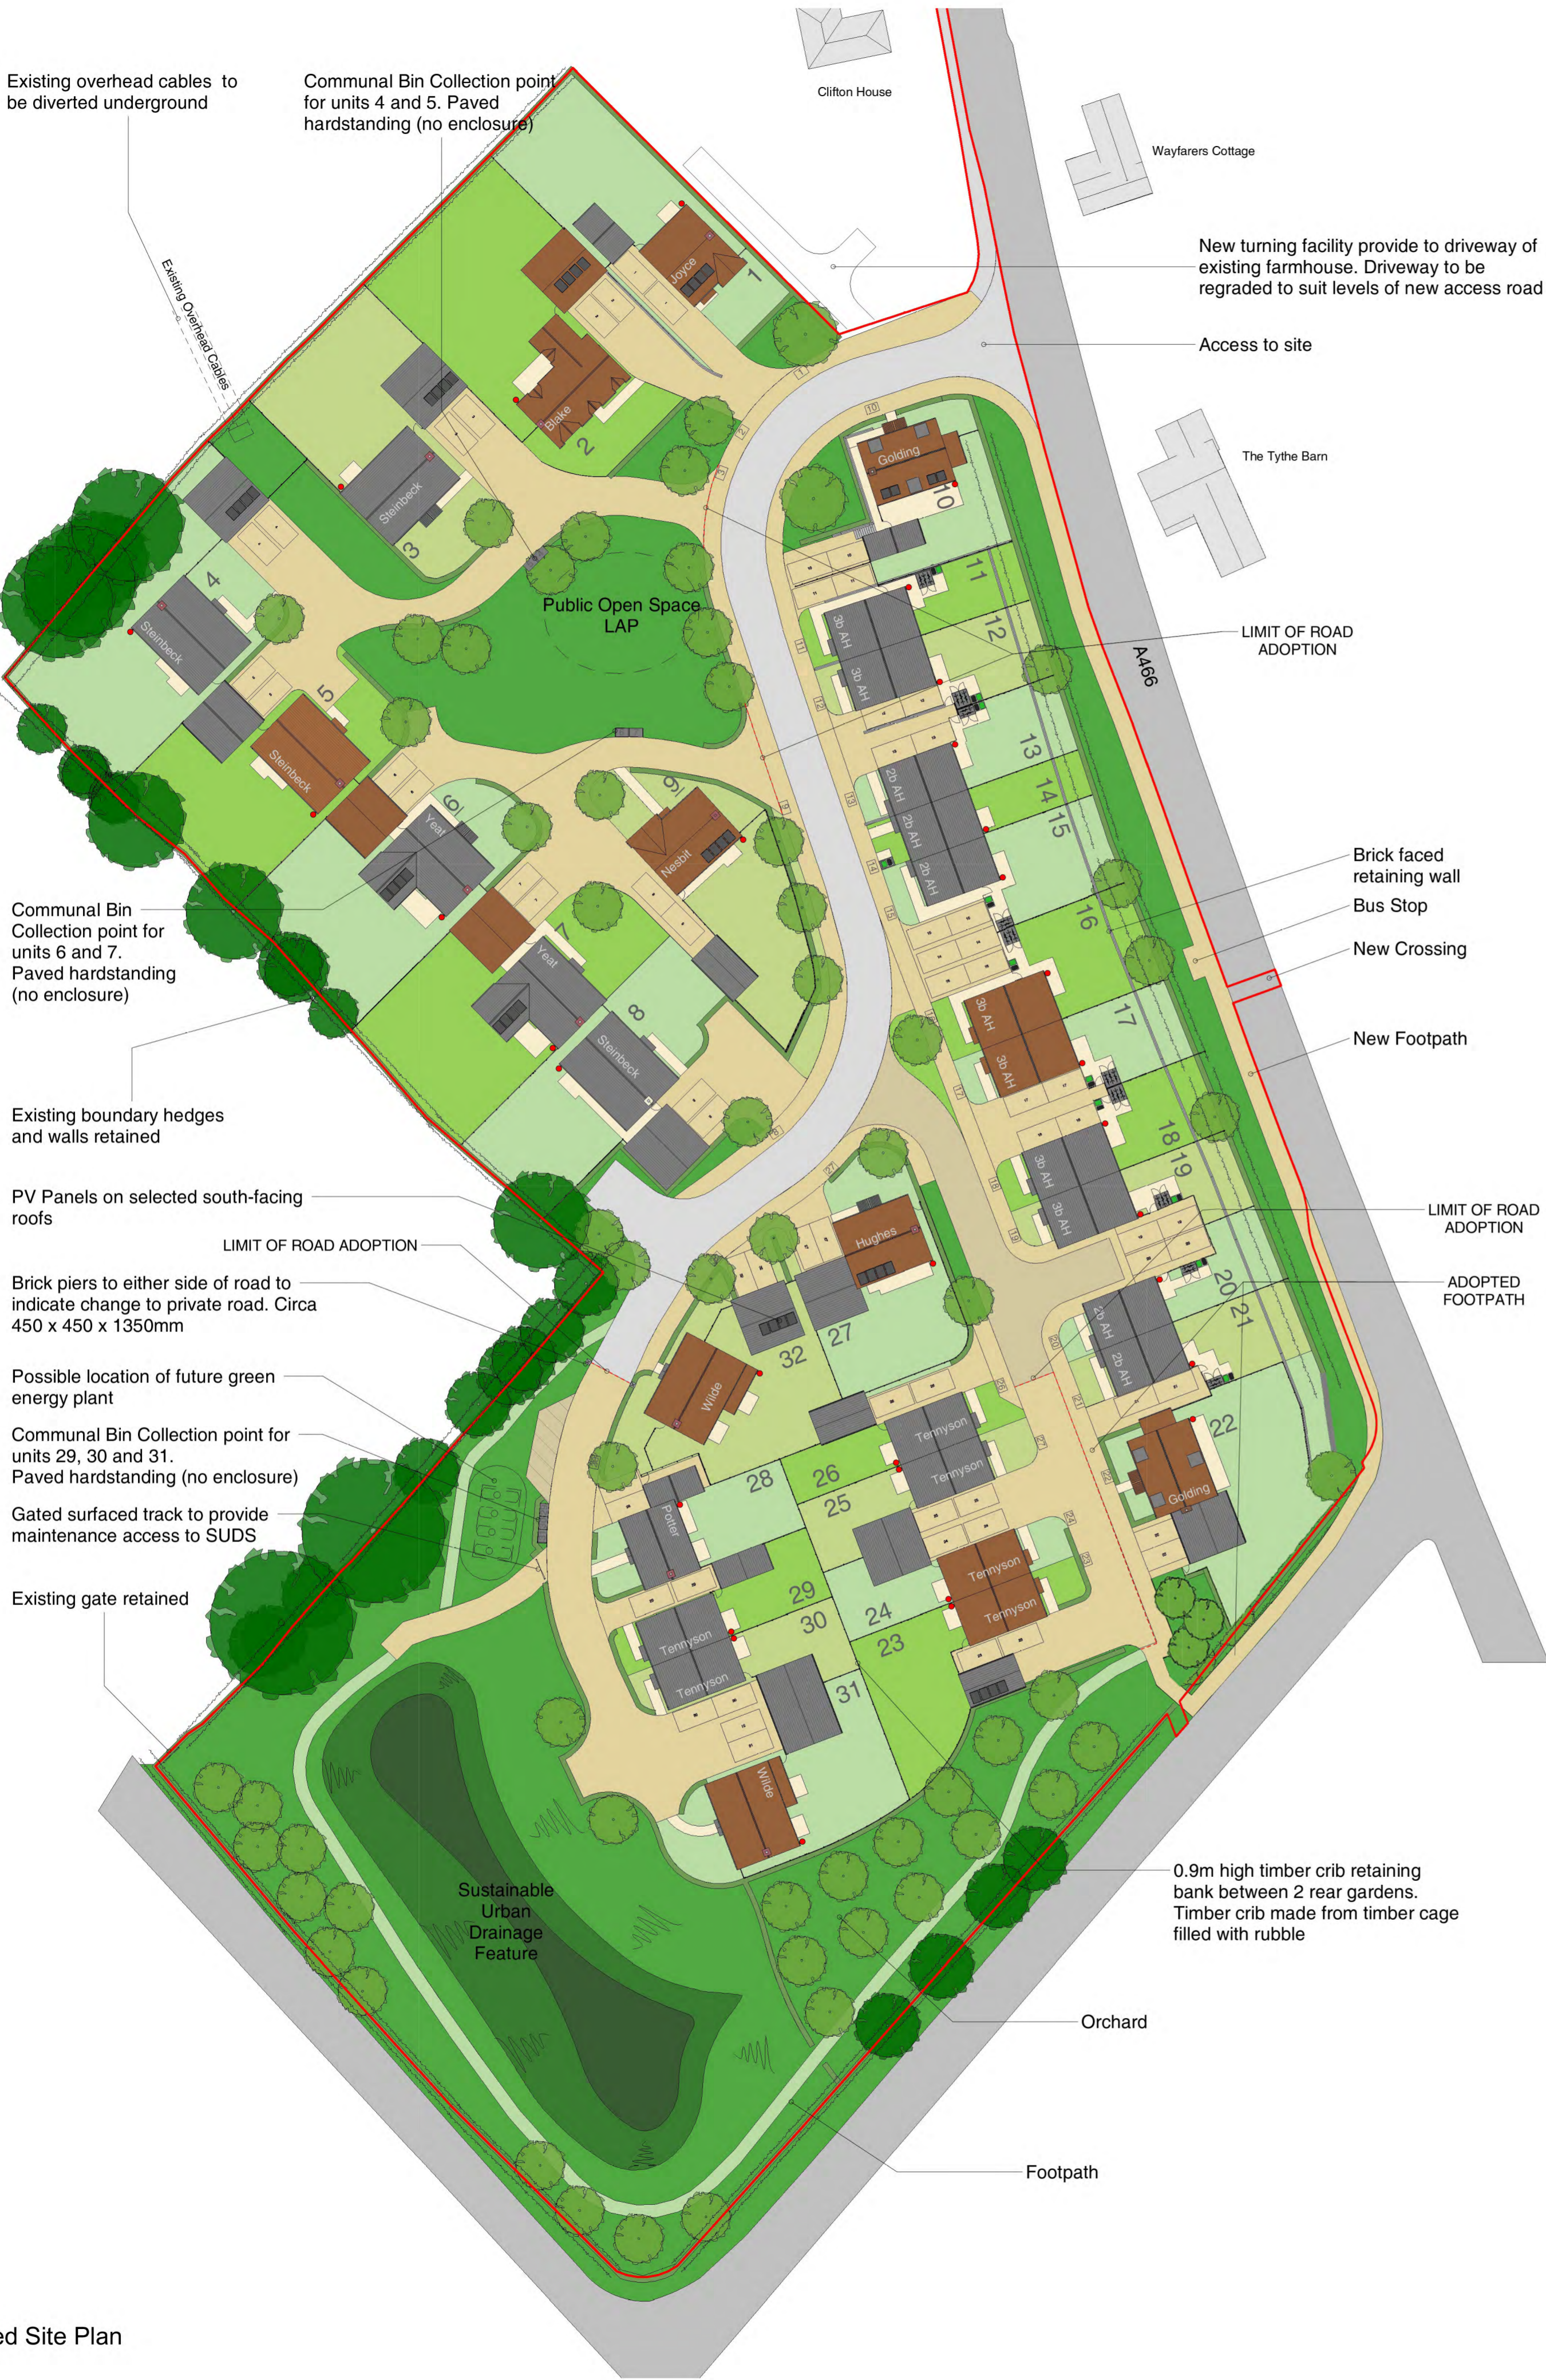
Existing overhead cables to be diverted underground

Communal Bin Collection point for units 4 and 5. Paved hardstanding (no enclosure)

Clifton House

Wayfarers Cottage

New turning facility provide to driveway of existing farmhouse. Driveway to be regraded to suit levels of new access road

Access to site

The Tythe Barn

Existing Overhead Cables

Joyce
1
Blake
2
Steinbeck
3
4
Steinbeck
5
Steinbeck
6
Yeat
7
Yeat
8
Steinbeck
9
Nesbit
Golding
10
11
12
3b AH
3b AH
13
14
15
2b AH
2b AH
2b AH
16
17
3b AH
3b AH
18
19
3b AH
3b AH
20
21
2b AH
2b AH
22
Golding
Hughes
27
32
Wilde
Tennyson
Tennyson
26
25
28
Potter
29
30
Tennyson
Tennyson
24
23
Tennyson
Tennyson
31
Wilde

Public Open Space
LAP

A466

LIMIT OF ROAD ADOPTION

Brick faced retaining wall

Bus Stop

New Crossing

New Footpath

LIMIT OF ROAD ADOPTION

ADOPTED FOOTPATH

Communal Bin Collection point for units 6 and 7. Paved hardstanding (no enclosure)

Existing boundary hedges and walls retained

PV Panels on selected south-facing roofs

LIMIT OF ROAD ADOPTION

Brick piers to either side of road to indicate change to private road. Circa 450 x 450 x 1350mm

Possible location of future green energy plant

Communal Bin Collection point for units 29, 30 and 31. Paved hardstanding (no enclosure)

Gated surfaced track to provide maintenance access to SUDS

Existing gate retained

Sustainable Urban Drainage Feature

0.9m high timber crib retaining bank between 2 rear gardens. Timber crib made from timber cage filled with rubble

Orchard

Footpath

ed Site Plan